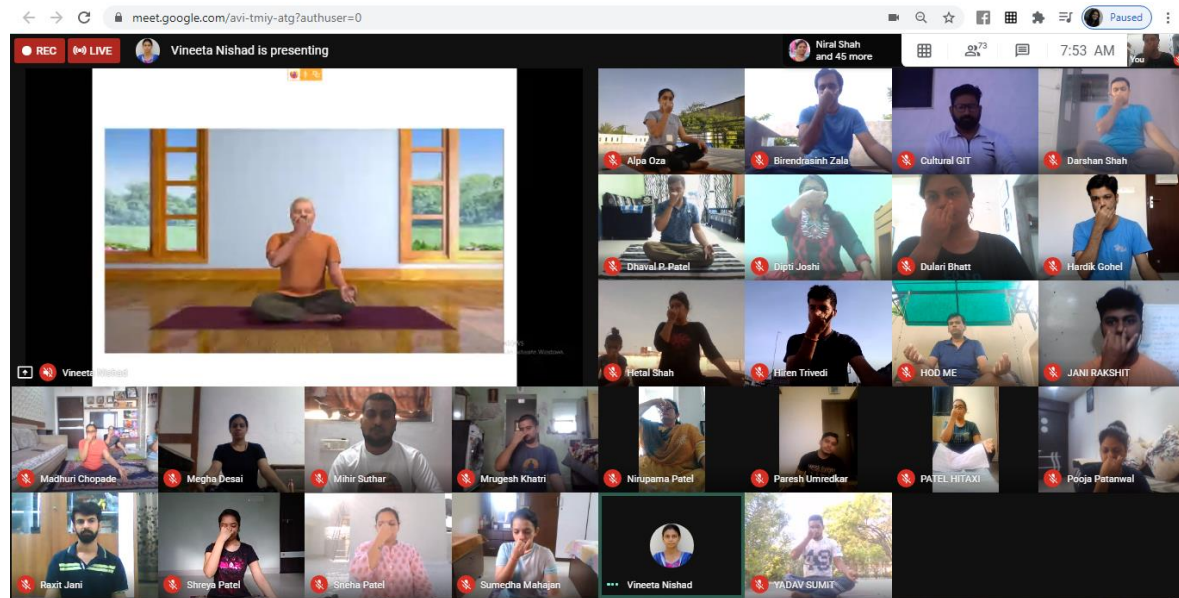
meet.google.com/avi-tmiy-atg?authuser=0

Paused

REC LIVE Vineeta Nishad is presenting

Niral Shah and 45 more

73

7:53 AM

You

Vineeta Nishad

Alpa Oza

Birendrasinh Zala

Cultural GIT

Darshan Shah

Dhaval P. Patel

Dipti Joshi

Dulari Bhatt

Hardik Gohel

Hetal Shah

Hiren Trivedi

HOD ME

JANI RAKSHIT

Madhuri Chopade

Megha Desai

Mihir Suthar

Mrugesh Khatri

Nirupama Patel

Paresh Umredkar

PATEL HITAXI

Pooja Patanwal

Raxit Jani

Shreya Patel

Sneha Patel

Sumedha Mahajan

Vineeta Nishad

YADAV SUMIT